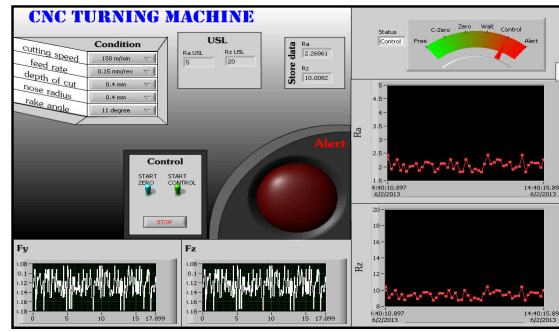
CNC TURNING MACHINE

Condition
cutting speed 150 m/min
feed rate 0.15 mm/rev
depth of cut 0.4 mm
nose radius 0.4 mm
rake angle 11 degree

USL
Ra USL 5
Rz USL 20

Store data
Ra 2.26861
Rz 10.0082

Status Control
C-Zero Zero Wait Control
Free Alert

Alert

Control
START ZERO
START CONTROL
STOP

Ra
5
4.5
4
3.5
3
2.5
2
1.5
1
4:40:10.897 6/2/2013
14:40:15.89 6/2/2013

Rz
20
18
16
14
12
10
8
1:40:10.897 6/2/2013
14:40:15.89 6/2/2013

Fy
1.08
0.1
0.12
0.14
0.16
0.18
0 5 10 15 17.899

Fz
1.08
0.1
0.12
0.14
0.16
0.18
0 5 10 15 17.899